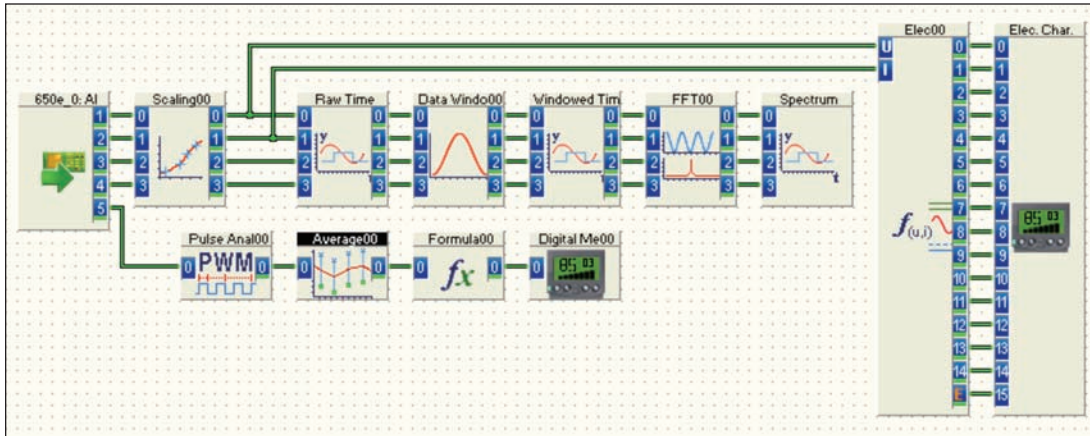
650e_0: AI
1
2
3
4
5

Scaling00
0
1
2
3
0
1
2
3

Raw Time
0
1
2
3
0
1
2
3

Data Windo00
0
1
2
3
0
1
2
3

Windowed Tim
0
1
2
3
0
1
2
3

FFT00
0
1
2
3
0
1
2
3

Spectrum
0
1
2
3

Pulse Anal00
0
PWM
0

Average00
0
0

Formula00
0
$fx$
0

Digital Me00
0

Elec00
U
I
0
1
2
3
4
5
6
7
8
9
10
11
12
13
14
E
$f_{(u,i)}$

Elec. Char.
0
1
2
3
4
5
6
7
8
9
10
11
12
13
14
15